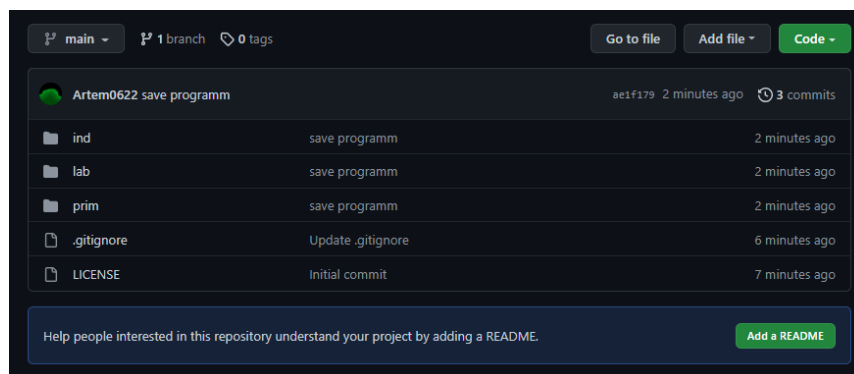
main 1 branch 0 tags

Go to file Add file Code

Artem0622 save programm ae1f179 2 minutes ago 3 commits

| | | |
|---|---|---|
| ind | save programm | 2 minutes ago |
| lab | save programm | 2 minutes ago |
| prim | save programm | 2 minutes ago |
| .gitignore | Update .gitignore | 6 minutes ago |
| LICENSE | Initial commit | 7 minutes ago |

Help people interested in this repository understand your project by adding a README.

Add a README